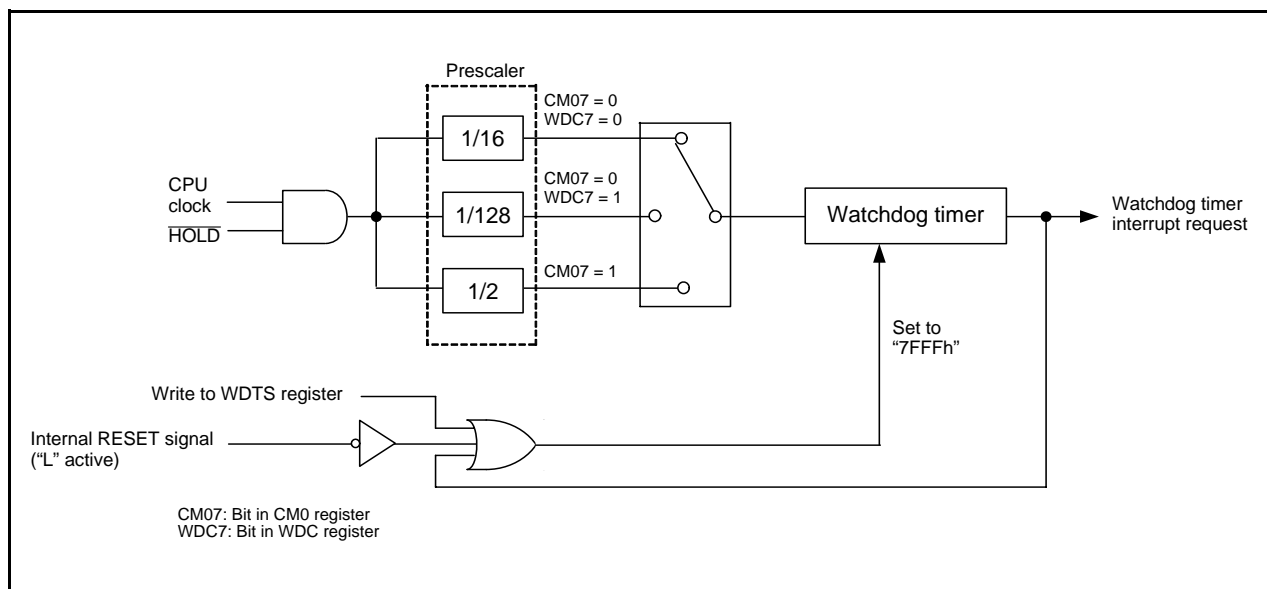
Prescaler

CM07 = 0
WDC7 = 0

1/16

CPU
clock

$\overline{HOLD}$

CM07 = 0
WDC7 = 1

1/128

Watchdog timer

Watchdog timer
interrupt request

CM07 = 1

1/2

Set to
"7FFFh"

Write to WDTS register

Internal RESET signal
("L" active)

CM07: Bit in CM0 register
WDC7: Bit in WDC register